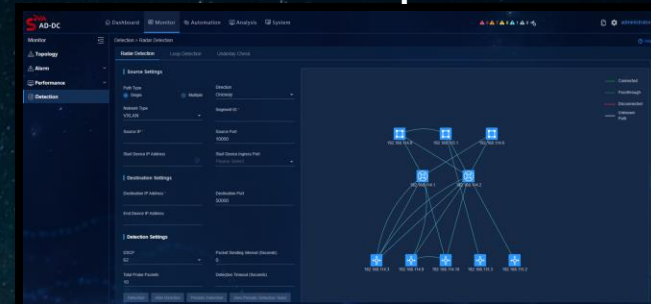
AD-DC

Dashboard Monitor Automation Analysis System

Monitor

Topology

Alarm

Performance

Detection

Detection > Radar Detection

Radar Detection Loop Detection Underlay Check

Source Settings

Path Type

Single

Multiple

Direction

Oneway

Network Type

VXLAN

Segment ID

Source IP

Source Port

50000

Start Device IP Address

Start Device Ingress Port

Please Select

Destination Settings

Destination IP Address

Destination Port

50000

End Device IP Address

Detection Settings

DSCP

52

Packet Sending Interval (Seconds)

0

Total Probe Packets

10

Detection Timeout (Seconds)

Connected

Passthrough

Disconnected

Unknown Path